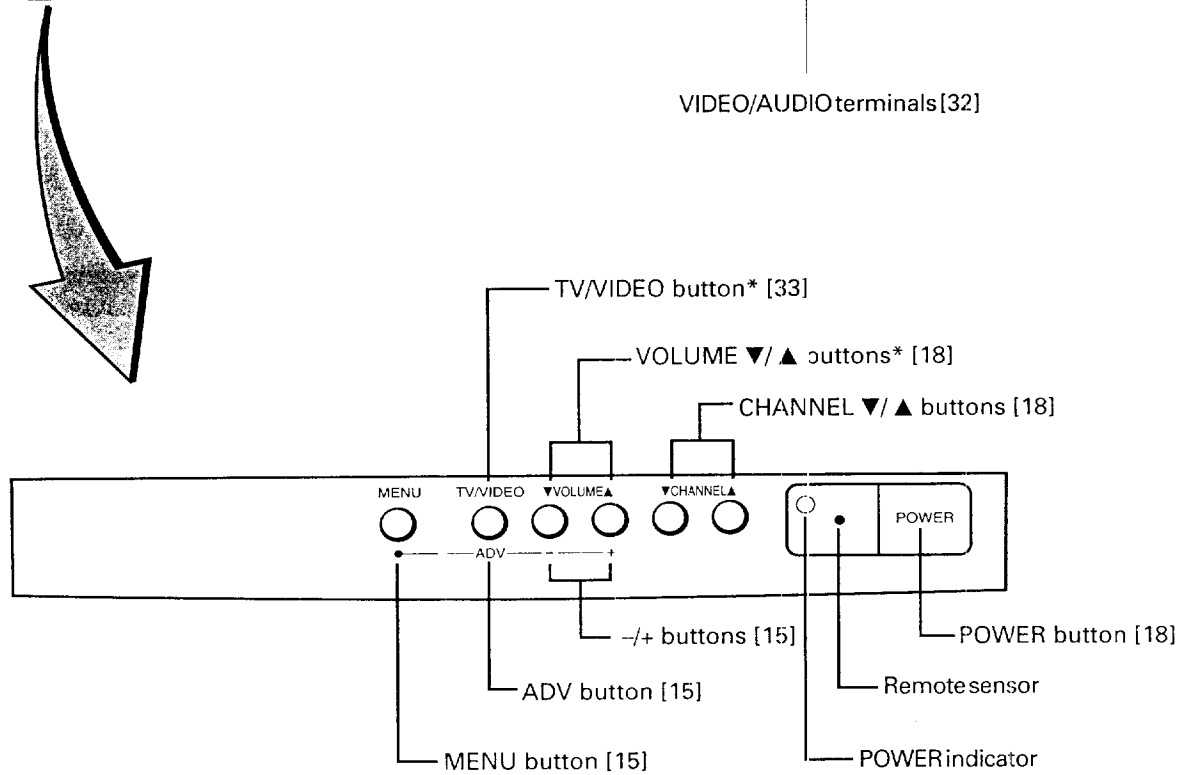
VIDEO/AUDIO terminals [32]

TV/VIDEO button* [33]

VOLUME ▼/ ▲ buttons* [18]

CHANNEL ▼/ ▲ buttons [18]

MENU

TV/VIDEO

▼VOLUME▲

▼CHANNEL▲

POWER

ADV

–

+

–/+ buttons [15]

POWER button [18]

ADV button [15]

Remote sensor

MENU button [15]

POWER indicator